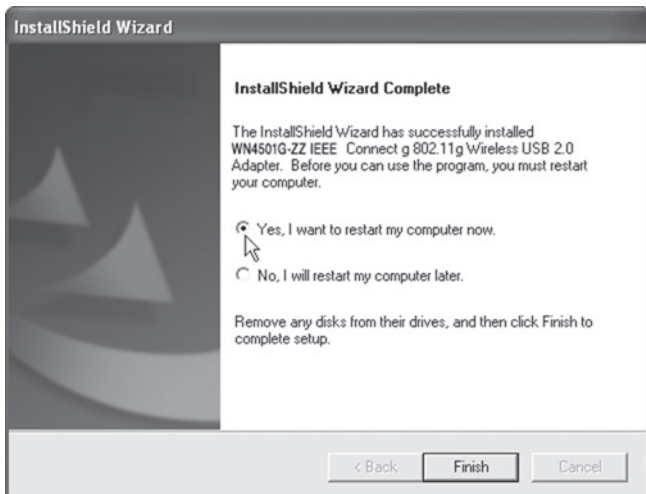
InstallShield Wizard

InstallShield Wizard Complete

The InstallShield Wizard has successfully installed WN4501G-ZZ IEEE Connect g 802.11g Wireless USB 2.0 Adapter. Before you can use the program, you must restart your computer.

Yes, I want to restart my computer now.

No, I will restart my computer later.

Remove any disks from their drives, and then click Finish to complete setup.

< Back | Finish | Cancel